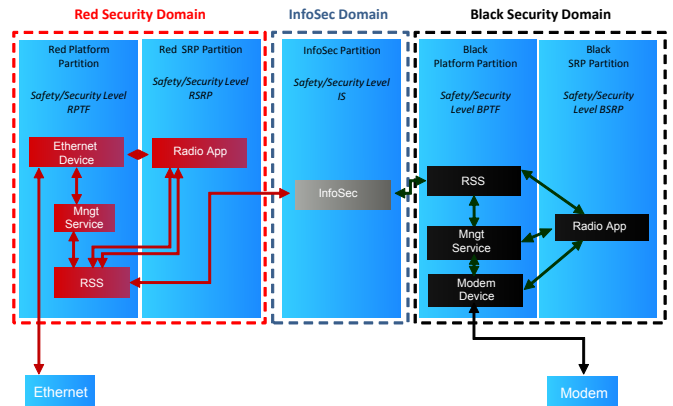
Red Security Domain

InfoSec Domain

Black Security Domain

Red Platform Partition

Safety/Security Level RPTF

Red SRP Partition

Safety/Security Level RSRP

InfoSec Partition

Safety/Security Level IS

Black Platform Partition

Safety/Security Level BPTF

Black SRP Partition

Safety/Security Level BSRP

Ethernet Device

Radio App

Mngt Service

RSS

InfoSec

RSS

Mngt Service

Radio App

Modem Device

Ethernet

Modem